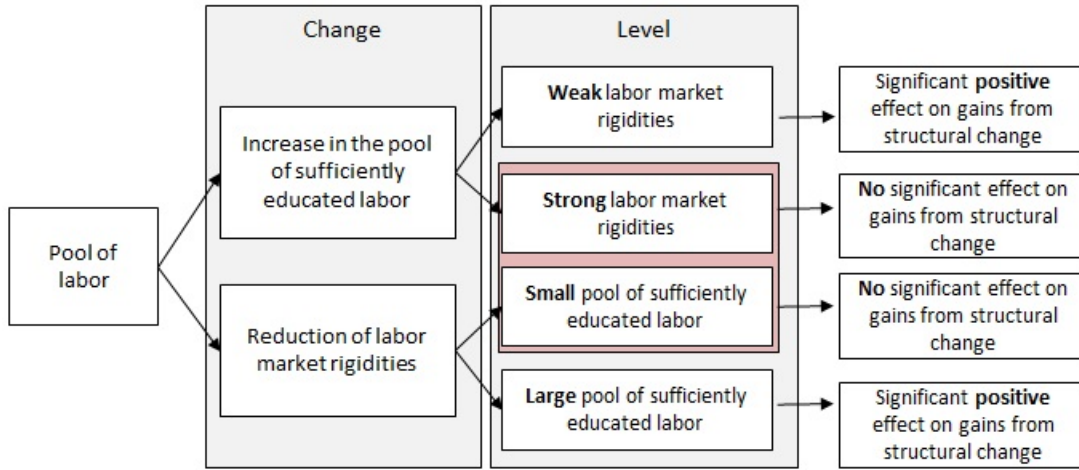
Pool of labor

Change

Increase in the pool of sufficiently educated labor

Reduction of labor market rigidities

Level

**Weak** labor market rigidities

**Strong** labor market rigidities

**Small** pool of sufficiently educated labor

**Large** pool of sufficiently educated labor

Significant **positive** effect on gains from structural change

**No** significant effect on gains from structural change

**No** significant effect on gains from structural change

Significant **positive** effect on gains from structural change